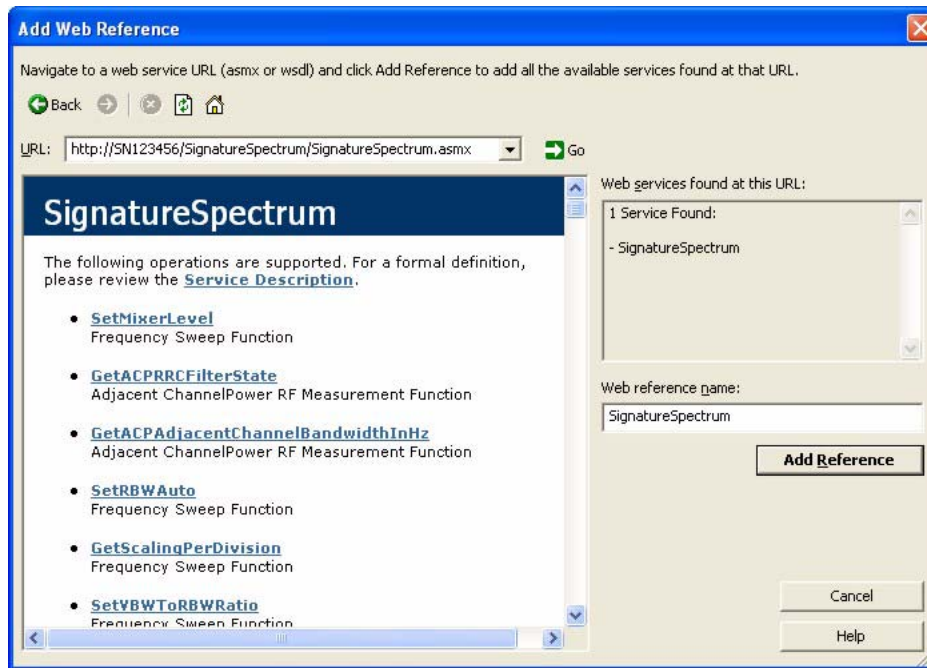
Add Web Reference

Navigate to a web service URL (asmx or wsdl) and click Add Reference to add all the available services found at that URL.

Back

URL: http://SN123456/SignatureSpectrum/SignatureSpectrum.asmx Go

SignatureSpectrum

The following operations are supported. For a formal definition, please review the Service Description.

- SetMixerLevel
Frequency Sweep Function
- GetACPRRCFilterState
Adjacent ChannelPower RF Measurement Function
- GetACPAdjacentChannelBandwidthInHz
Adjacent ChannelPower RF Measurement Function
- SetRBWAuto
Frequency Sweep Function
- GetScalingPerDivision
Frequency Sweep Function
- SetVBWToRBWRatio
Frequency Sweep Function

Web services found at this URL:

1 Service Found:

- SignatureSpectrum

Web reference name:

SignatureSpectrum

Add Reference

Cancel

Help